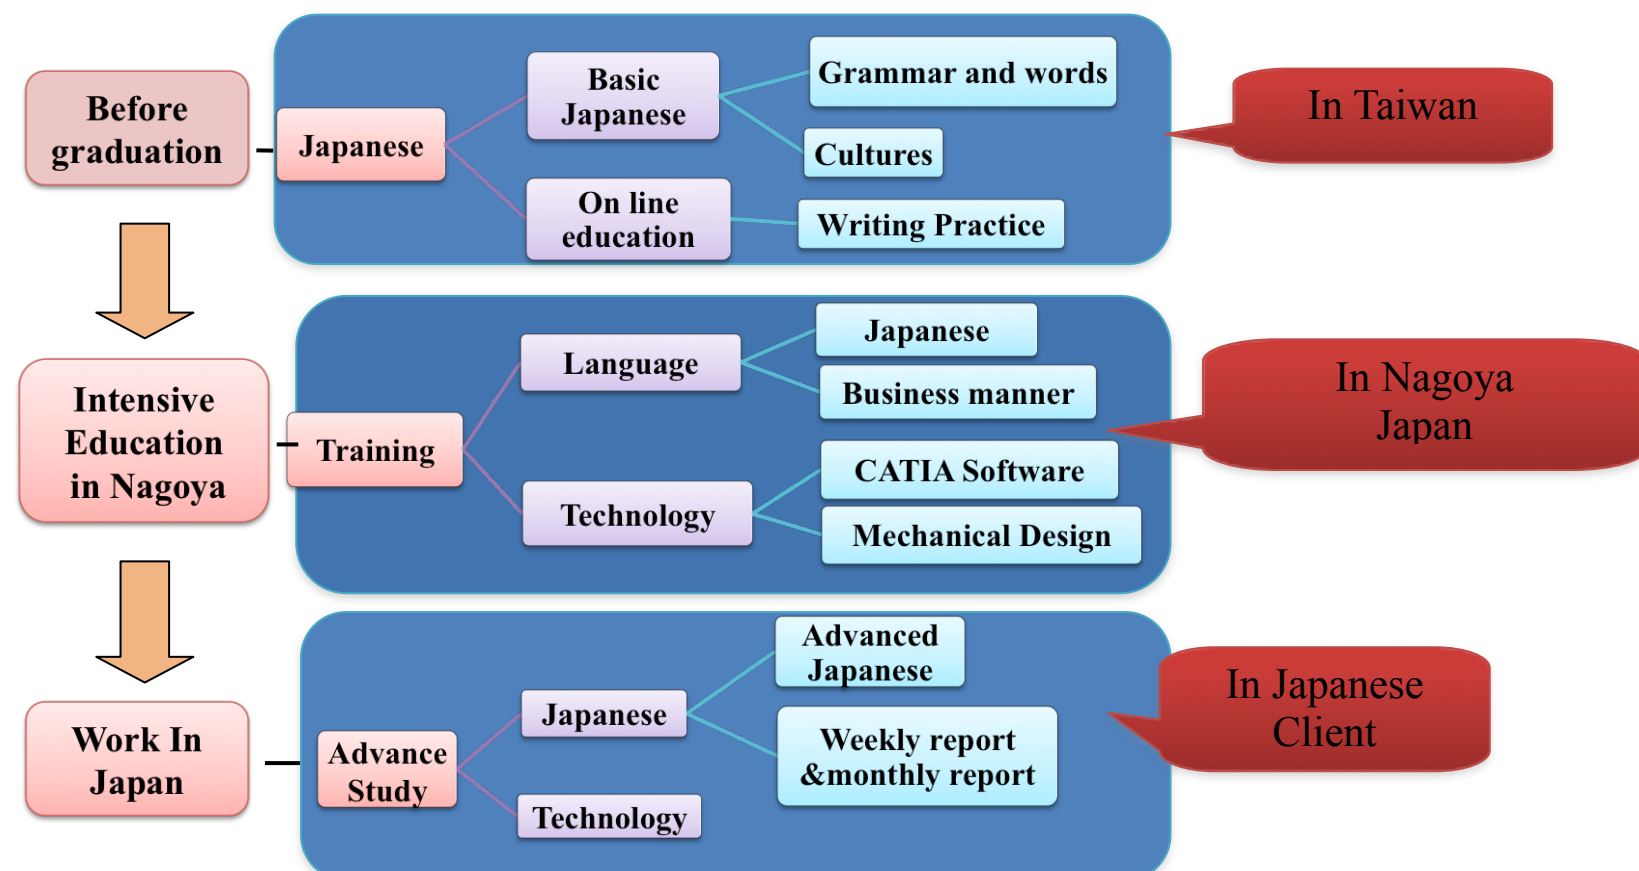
Before graduation

Japanese

Basic Japanese

Grammar and words

Cultures

On line education

Writing Practice

In Taiwan

Intensive Education in Nagoya

Training

Language

Japanese

Business manner

Technology

CATIA Software

Mechanical Design

In Nagoya Japan

Work In Japan

Advance Study

Japanese

Advanced Japanese

Weekly report &monthly report

Technology

In Japanese Client